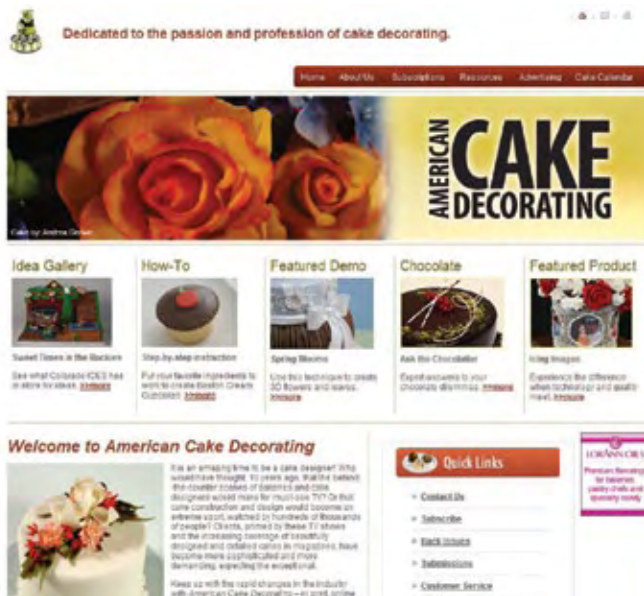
Dedicated to the passion and profession of cake decorating.

Home | About Us | Subscriptions | Resources | Advertising | Cake Calendar

AMERICAN CAKE DECORATING

Cake by: Andrea Brown

Idea Gallery

Sweet Times in the Rockies

See what Colorado ICES has in store for ideas. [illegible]

How-To

Step-by-step instruction

Put your favorite ingredients to work to create Boston Cream Cupcakes. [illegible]

Featured Demo

Spring Blooms

Use this technique to create 3D flowers and leaves. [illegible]

Chocolate

Ask the Chocolatier

Expert answers to your chocolate dilemmas. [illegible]

Featured Product

Icing Images

Experience the difference when technology and quality meet. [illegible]

Welcome to American Cake Decorating

It is an amazing time to be a cake designer! Who would have thought, 10 years ago, that the behind-the-counter masses of bakeries and cake designers would make for must-see TV? Or that cake construction and design would become an extreme sport, watched by hundreds of thousands of people? Clients, primed by these TV shows and the increasing coverage of beautifully designed and detailed cakes in magazines, have become more sophisticated and more demanding, expecting the exceptional.

Keep up with the rapid changes in the industry with American Cake Decorating — in print, online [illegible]

Quick Links

Contact Us

Subscribe

Back Issues

Submissions

Customer Service

LORANN OILS

Premium flavorings for bakeries, candy chefs and specialty candy